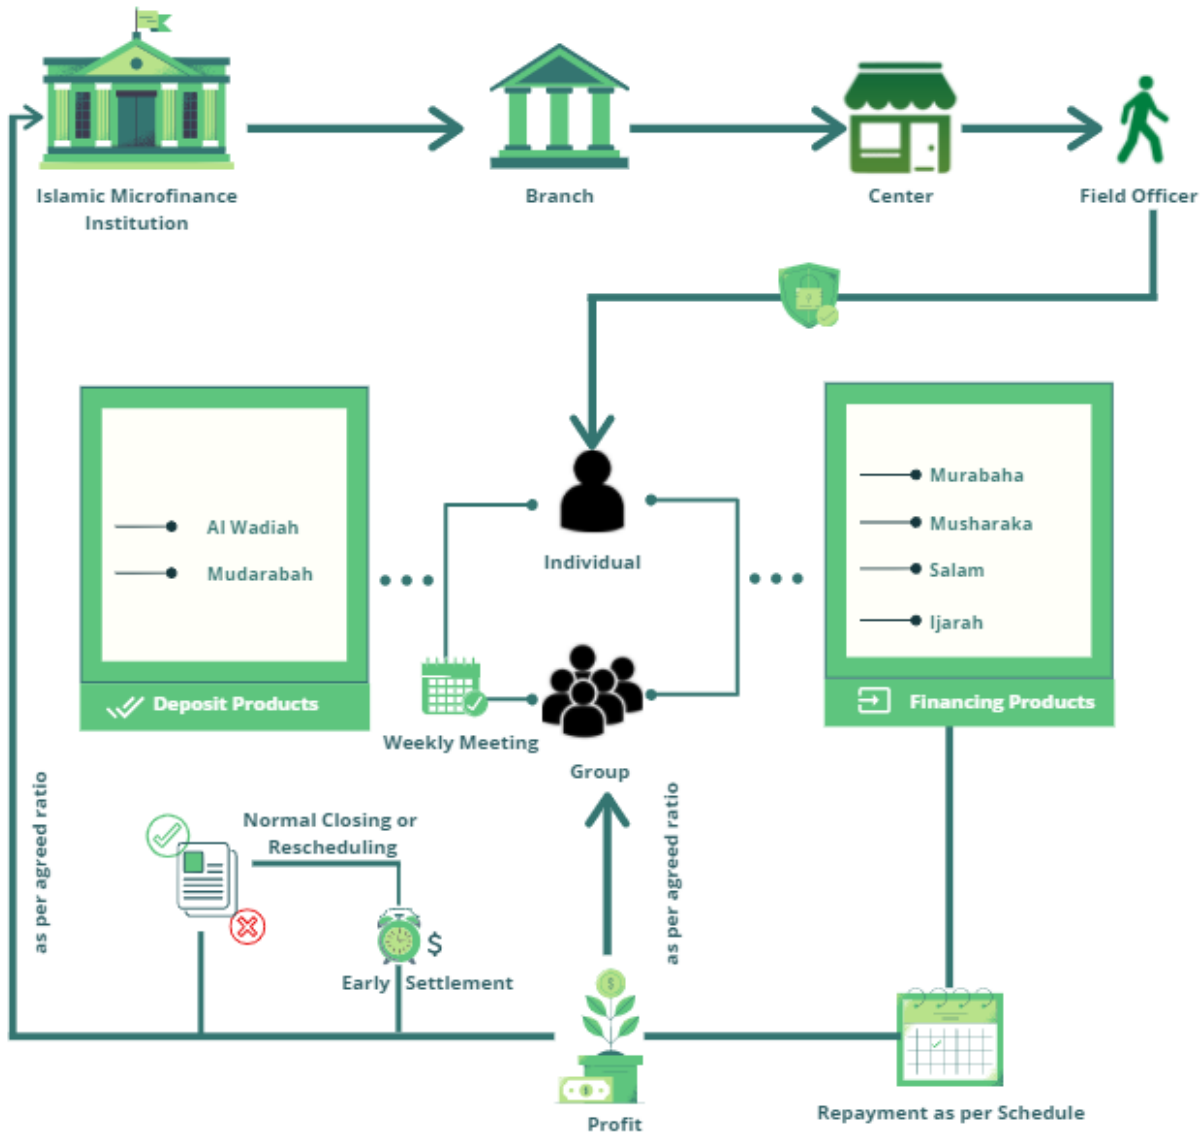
Islamic Microfinance Institution

Branch

Center

Field Officer

Al Wadiah
Mudarabah

Deposit Products

Individual

Murabaha
Musharaka
Salam
Ijarah

Financing Products

Weekly Meeting

Group

as per agreed ratio

Normal Closing or Rescheduling

$

Early Settlement

as per agreed ratio

Profit

Repayment as per Schedule